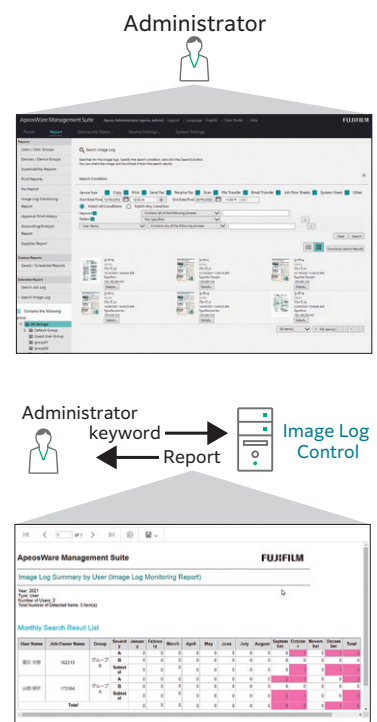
Administrator

ApeosWare Management Suite

FUJIFILM

Portal　Report　Device/Job Status　Service Settings　System Settings

Search Image Log

Search Condition

Administrator

keyword

Report

Image Log Control

ApeosWare Management Suite

FUJIFILM

Image Log Summary by User (Image Log Monitoring Report)

Year: 2021
Type: User
Number of Users: 2
Total Number of Detected Items: 3 item(s)

Monthly Search Result List

| User Name | Job Owner Name | Group | Severity | January | February | March | April | May | June | July | August | September | October | November | December | Total |
|---|---|---|---|---|---|---|---|---|---|---|---|---|---|---|---|---|
| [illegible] | 162213 | グループB | A | 0 | 0 | 0 | 0 | 0 | 0 | 0 | 0 | 0 | 0 | 0 | 0 | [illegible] |
| | | | Subtotal | 0 | 0 | 0 | 0 | 0 | 0 | 0 | 0 | 0 | 0 | 0 | 0 | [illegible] |
| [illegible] | 173344 | グループA | A | 0 | 0 | 0 | 0 | 0 | 0 | 0 | 0 | 0 | 0 | 0 | 0 | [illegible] |
| | | | Subtotal | 0 | 0 | 0 | 0 | 0 | 0 | 0 | 0 | 0 | 0 | 0 | 0 | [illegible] |
| | | Total | | 0 | 0 | 0 | 0 | 0 | 0 | 0 | 0 | 0 | 0 | 0 | 0 | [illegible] |